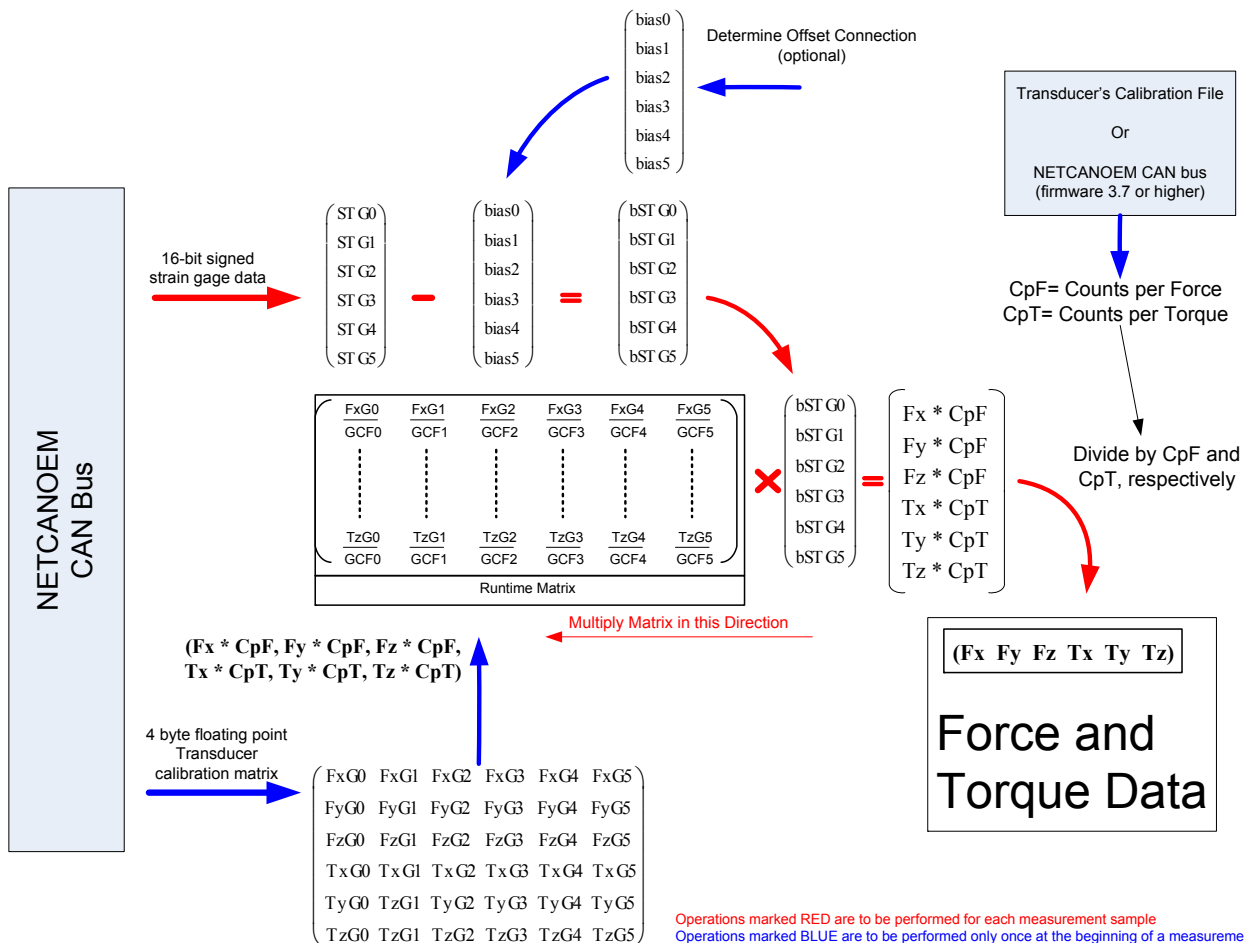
Determine Offset Connection (optional)

$\begin{pmatrix} bias0 \\ bias1 \\ bias2 \\ bias3 \\ bias4 \\ bias5 \end{pmatrix}$

Transducer's Calibration File

Or

NETCANOEM CAN bus (firmware 3.7 or higher)

NETCANOEM CAN Bus

16-bit signed strain gage data

$\begin{pmatrix} ST G0 \\ ST G1 \\ ST G2 \\ ST G3 \\ ST G4 \\ ST G5 \end{pmatrix} - \begin{pmatrix} bias0 \\ bias1 \\ bias2 \\ bias3 \\ bias4 \\ bias5 \end{pmatrix} = \begin{pmatrix} bST G0 \\ bST G1 \\ bST G2 \\ bST G3 \\ bST G4 \\ bST G5 \end{pmatrix}$

CpF= Counts per Force
CpT= Counts per Torque

$\begin{pmatrix} \frac{FxG0}{GCF0} & \frac{FxG1}{GCF1} & \frac{FxG2}{GCF2} & \frac{FxG3}{GCF3} & \frac{FxG4}{GCF4} & \frac{FxG5}{GCF5} \\ \vdots & \vdots & \vdots & \vdots & \vdots & \vdots \\ \frac{TzG0}{GCF0} & \frac{TzG1}{GCF1} & \frac{TzG2}{GCF2} & \frac{TzG3}{GCF3} & \frac{TzG4}{GCF4} & \frac{TzG5}{GCF5} \end{pmatrix} \times \begin{pmatrix} bST G0 \\ bST G1 \\ bST G2 \\ bST G3 \\ bST G4 \\ bST G5 \end{pmatrix} = \begin{pmatrix} Fx * CpF \\ Fy * CpF \\ Fz * CpF \\ Tx * CpT \\ Ty * CpT \\ Tz * CpT \end{pmatrix}$

Runtime Matrix

Divide by CpF and CpT, respectively

Multiply Matrix in this Direction

(Fx * CpF, Fy * CpF, Fz * CpF, Tx * CpT, Ty * CpT, Tz * CpT)

(Fx Fy Fz Tx Ty Tz)

Force and Torque Data

4 byte floating point Transducer calibration matrix

$\begin{pmatrix} FxG0 & FxG1 & FxG2 & FxG3 & FxG4 & FxG5 \\ FyG0 & FyG1 & FyG2 & FyG3 & FyG4 & FyG5 \\ FzG0 & FzG1 & FzG2 & FzG3 & FzG4 & FzG5 \\ TxG0 & TxG1 & TxG2 & TxG3 & TxG4 & TxG5 \\ TyG0 & TzG1 & TyG2 & TyG3 & TyG4 & TyG5 \\ TzG0 & TzG1 & TzG2 & TzG3 & TzG4 & TzG5 \end{pmatrix}$

Operations marked RED are to be performed for each measurement sample
Operations marked BLUE are to be performed only once at the beginning of a measureme